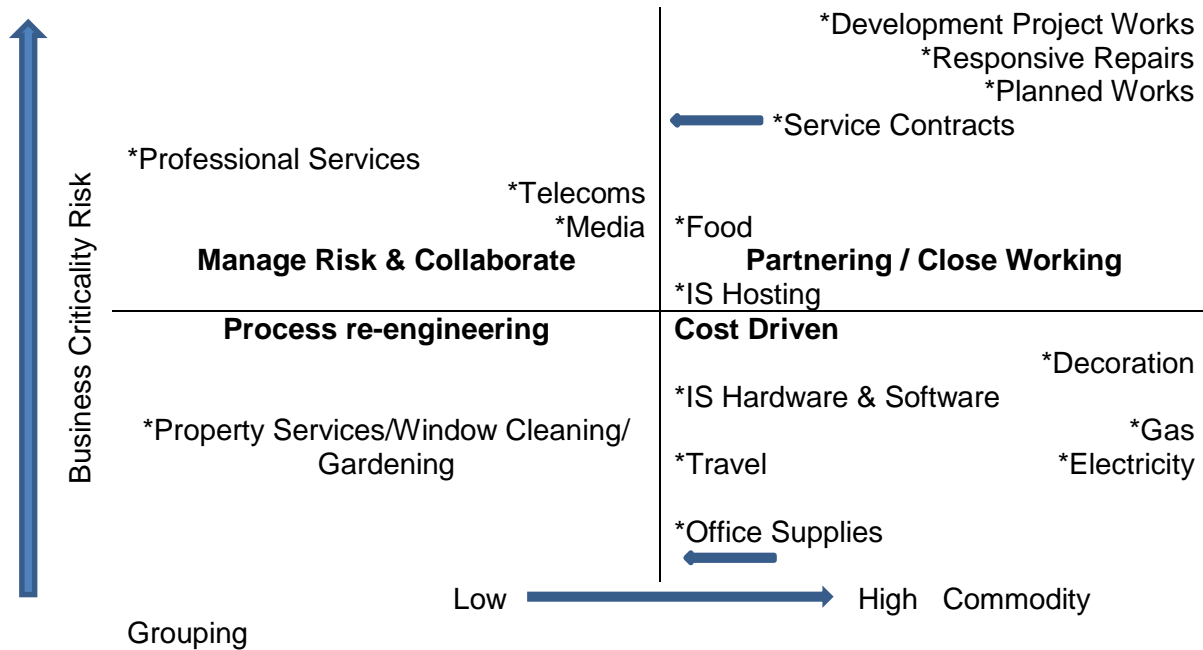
Business Criticality Risk

*Development Project Works
*Responsive Repairs
*Planned Works
*Service Contracts

*Professional Services
*Telecoms
*Media
Manage Risk & Collaborate

*Food
Partnering / Close Working
*IS Hosting

Process re-engineering

*Property Services/Window Cleaning/ Gardening

Cost Driven
*Decoration
*IS Hardware & Software
*Gas
*Travel
*Electricity
*Office Supplies

Low High Commodity Grouping